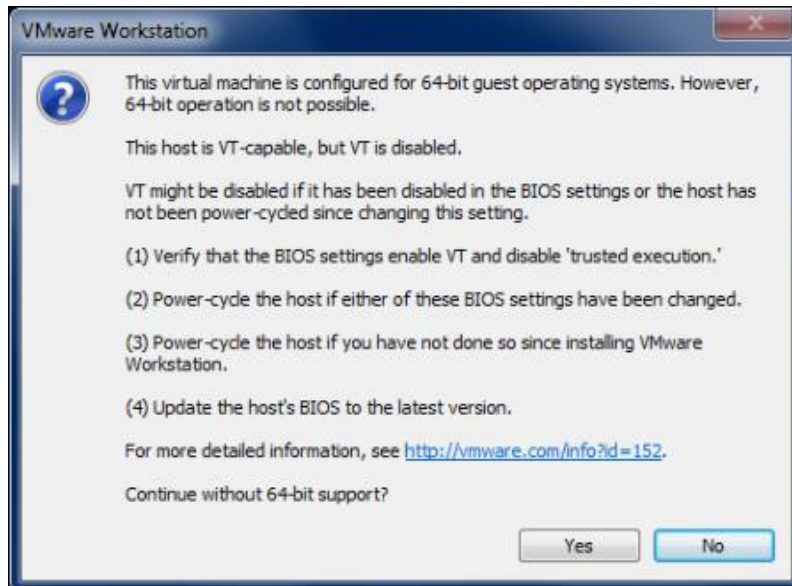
VMware Workstation

This virtual machine is configured for 64-bit guest operating systems. However, 64-bit operation is not possible.

This host is VT-capable, but VT is disabled.

VT might be disabled if it has been disabled in the BIOS settings or the host has not been power-cycled since changing this setting.

(1) Verify that the BIOS settings enable VT and disable 'trusted execution.'

(2) Power-cycle the host if either of these BIOS settings have been changed.

(3) Power-cycle the host if you have not done so since installing VMware Workstation.

(4) Update the host's BIOS to the latest version.

For more detailed information, see http://vmware.com/info?id=152.

Continue without 64-bit support?

Yes No